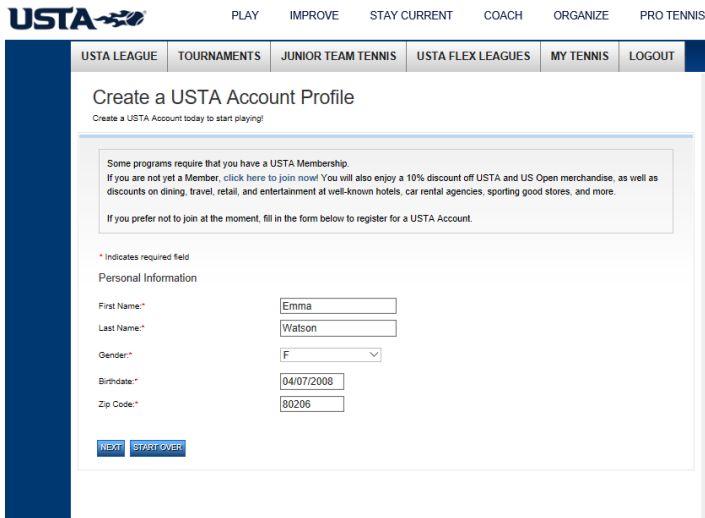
USTA

PLAY IMPROVE STAY CURRENT COACH ORGANIZE PRO TENNIS

USTA LEAGUE TOURNAMENTS JUNIOR TEAM TENNIS USTA FLEX LEAGUES MY TENNIS LOGOUT

Create a USTA Account Profile

Create a USTA Account today to start playing!

Some programs require that you have a USTA Membership.
If you are not yet a Member, click here to join now! You will also enjoy a 10% discount off USTA and US Open merchandise, as well as discounts on dining, travel, retail, and entertainment at well-known hotels, car rental agencies, sporting good stores, and more.

If you prefer not to join at the moment, fill in the form below to register for a USTA Account.

* Indicates required field

Personal Information

First Name:* Emma

Last Name:* Watson

Gender:* F

Birthdate:* 04/07/2008

Zip Code:* 80206

NEXT START OVER